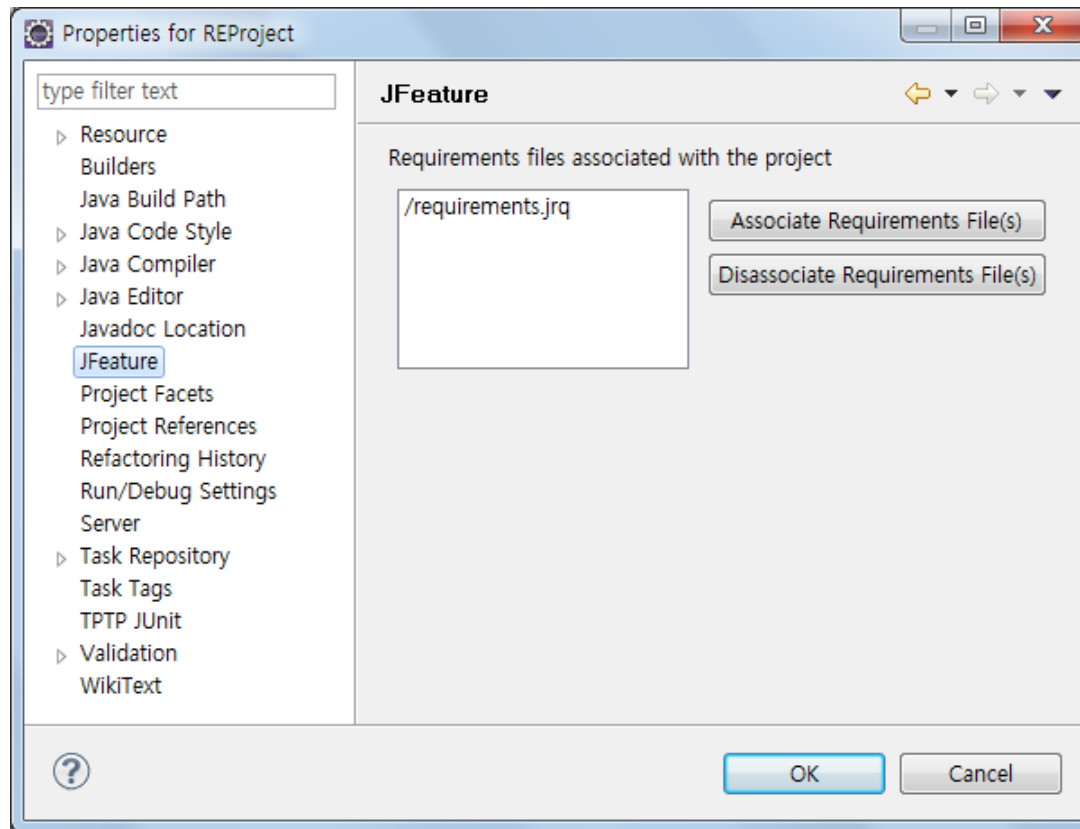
Properties for REProject

type filter text

Resource
Builders
Java Build Path
Java Code Style
Java Compiler
Java Editor
Javadoc Location
JFeature
Project Facets
Project References
Refactoring History
Run/Debug Settings
Server
Task Repository
Task Tags
TPTP JUnit
Validation
WikiText

JFeature

Requirements files associated with the project

/requirements.jrq

Associate Requirements File(s)

Disassociate Requirements File(s)

OK

Cancel